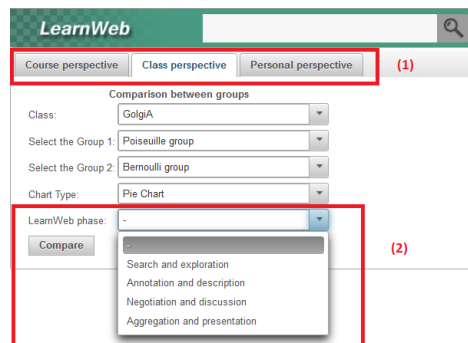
LearnWeb

Course perspective | Class perspective | Personal perspective

(1)

Comparison between groups

Class: GolgiA

Select the Group 1: Poiseuille group

Select the Group 2: Bernoulli group

Chart Type: Pie Chart

LearnWeb phase: -

Compare

(2)

-

Search and exploration

Annotation and description

Negotiation and discussion

Aggregation and presentation